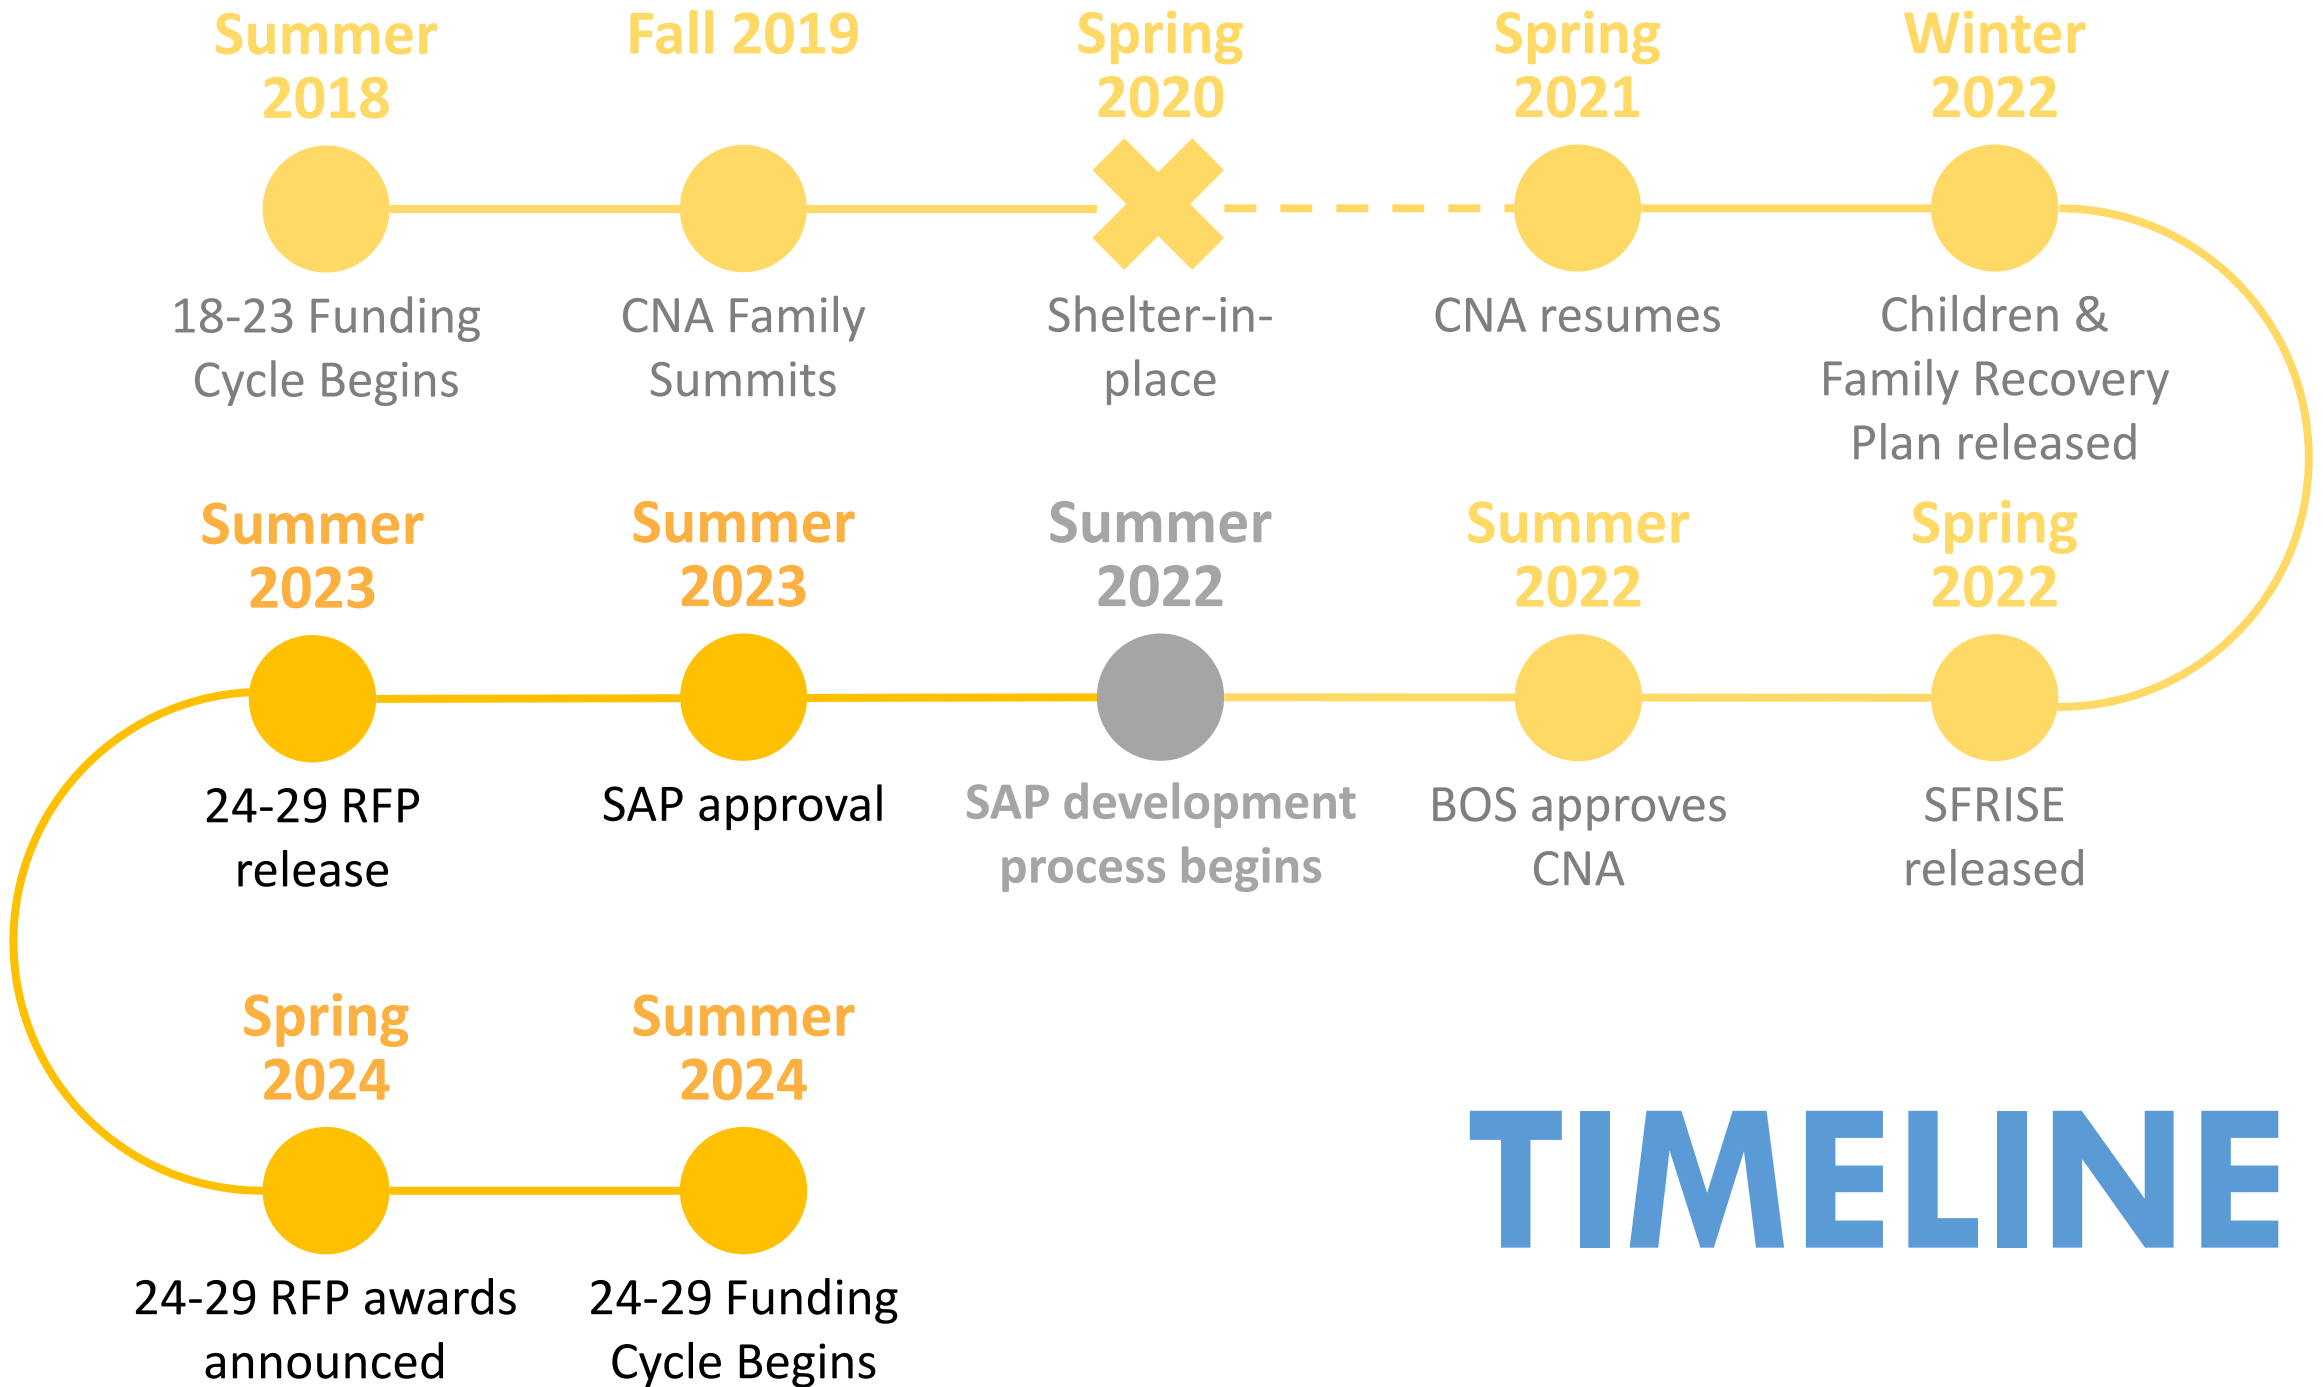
Summer 2018

18-23 Funding Cycle Begins

Fall 2019

CNA Family Summits

Spring 2020

Shelter-in-place

Spring 2021

CNA resumes

Winter 2022

Children & Family Recovery Plan released

Spring 2022

SFRISE released

Summer 2022

BOS approves CNA

Summer 2022

SAP development process begins

Summer 2023

SAP approval

Summer 2023

24-29 RFP release

Spring 2024

24-29 RFP awards announced

Summer 2024

24-29 Funding Cycle Begins

TIMELINE